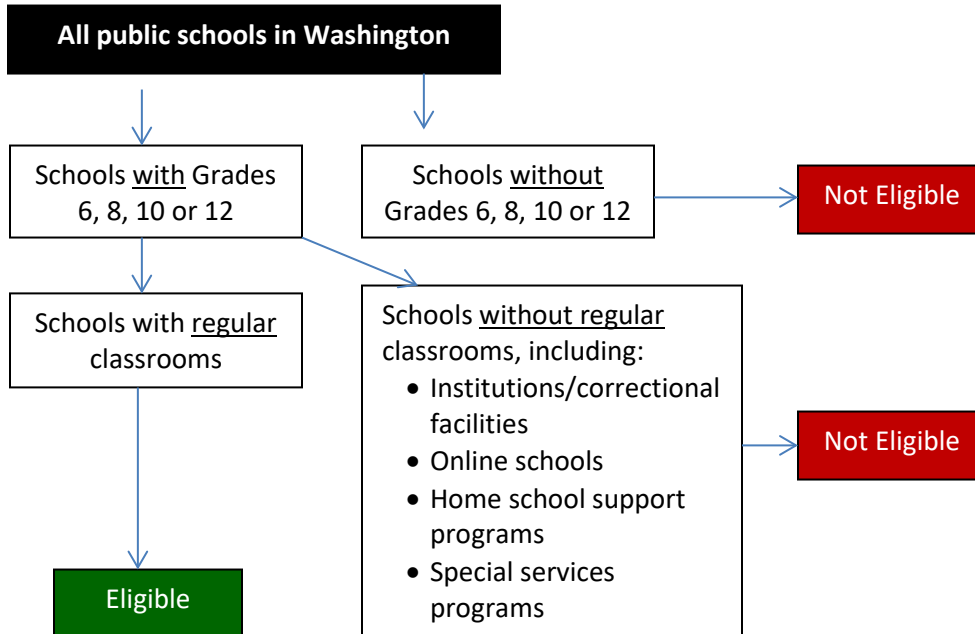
All public schools in Washington

Schools with Grades 6, 8, 10 or 12

Schools without Grades 6, 8, 10 or 12

Not Eligible

Schools with regular classrooms

Schools without regular classrooms, including:
- Institutions/correctional facilities
- Online schools
- Home school support programs
- Special services programs

Not Eligible

Eligible